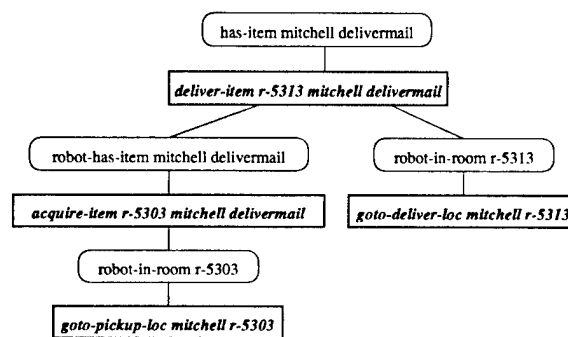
has-item mitchell delivermail

deliver-item r-5313 mitchell delivermail

robot-has-item mitchell delivermail

robot-in-room r-5313

acquire-item r-5303 mitchell delivermail

goto-deliver-loc mitchell r-5313

robot-in-room r-5303

goto-pickup-loc mitchell r-5303